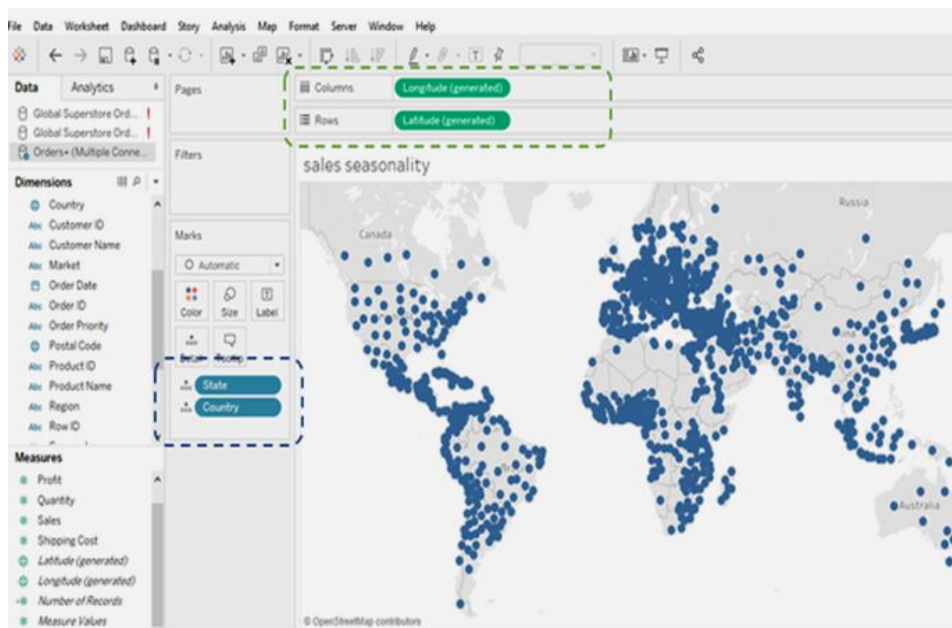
File Data Worksheet Dashboard Story Analysis Map Format Server Window Help

Data Analytics

Global Superstore Ord... !
Global Superstore Ord... !
Orders+ (Multiple Conne...

Dimensions

Country
Customer ID
Customer Name
Market
Order Date
Order ID
Order Priority
Postal Code
Product ID
Product Name
Region
Row ID

Measures

Profit
Quantity
Sales
Shipping Cost
Latitude (generated)
Longitude (generated)
Number of Records
Measure Values

Pages

Filters

Marks

Automatic

Color Size Label

Detail Tooltip

State
Country

Columns Longitude (generated)
Rows Latitude (generated)

sales seasonality

Canada

Russia

Australia

© OpenStreetMap contributors